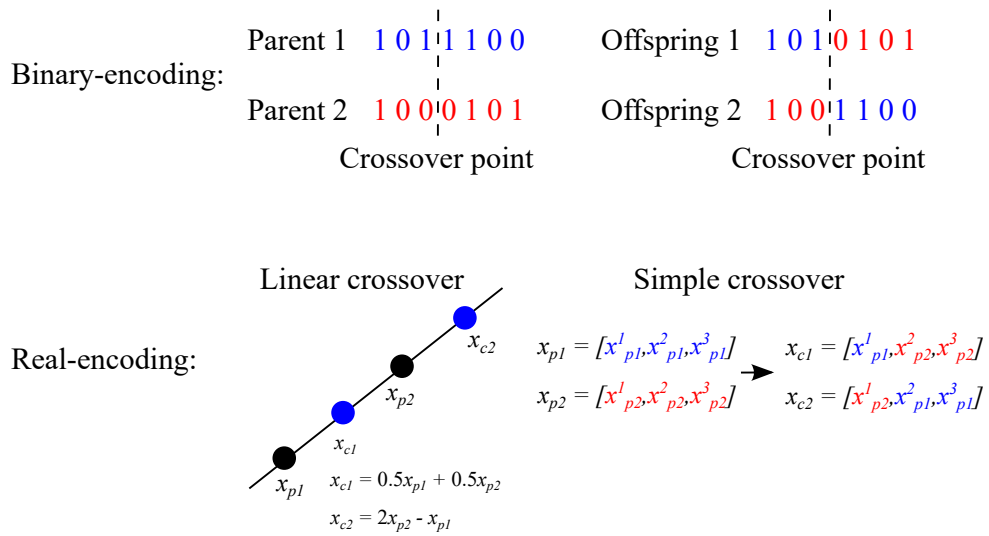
Binary-encoding:

Parent 1 1 0 1 1 1 0 0

Parent 2 1 0 0 0 1 0 1

Crossover point

Offspring 1 1 0 1 0 1 0 1

Offspring 2 1 0 0 1 1 0 0

Crossover point

Real-encoding:

Linear crossover

$x_{c2}$

$x_{p2}$

$x_{c1}$

$x_{p1}$

$x_{c1} = 0.5x_{p1} + 0.5x_{p2}$

$x_{c2} = 2x_{p2} - x_{p1}$

Simple crossover

$x_{p1} = [x^1_{p1}, x^2_{p1}, x^3_{p1}]$

$x_{p2} = [x^1_{p2}, x^2_{p2}, x^3_{p2}]$

$x_{c1} = [x^1_{p1}, x^2_{p2}, x^3_{p2}]$

$x_{c2} = [x^1_{p2}, x^2_{p1}, x^3_{p1}]$